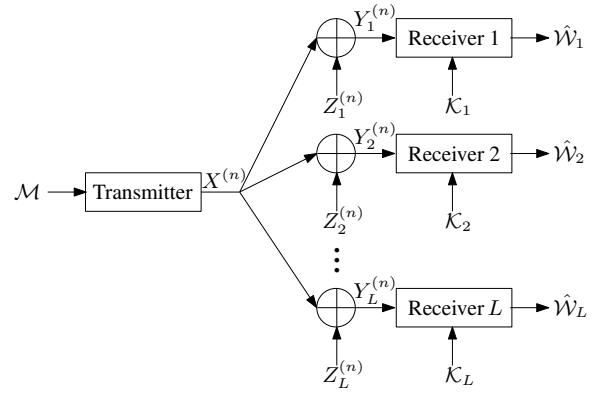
$\mathcal{M}$

Transmitter

$X^{(n)}$

$Y_1^{(n)}$

Receiver 1

$\hat{\mathcal{W}}_1$

$Z_1^{(n)}$

$\mathcal{K}_1$

$Y_2^{(n)}$

Receiver 2

$\hat{\mathcal{W}}_2$

$Z_2^{(n)}$

$\mathcal{K}_2$

$\vdots$

$Y_L^{(n)}$

Receiver $L$

$\hat{\mathcal{W}}_L$

$Z_L^{(n)}$

$\mathcal{K}_L$